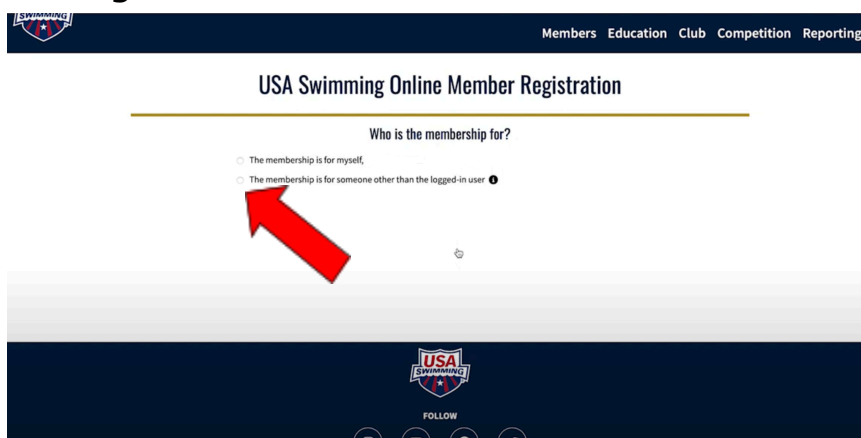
SWIMMING

Members Education Club Competition Reporting

USA Swimming Online Member Registration

Who is the membership for?

The membership is for myself,

The membership is for someone other than the logged-in user

USA SWIMMING

FOLLOW